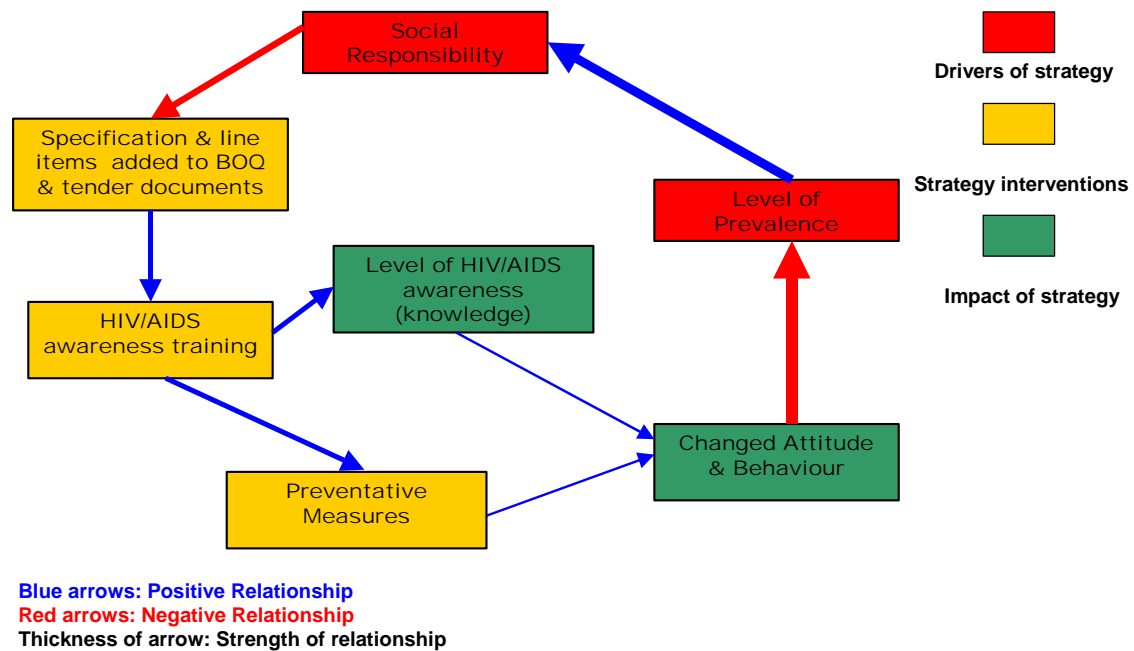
Social Responsibility

Drivers of strategy

Specification & line items added to BOQ & tender documents

Strategy interventions

Level of Prevalence

Impact of strategy

Level of HIV/AIDS awareness (knowledge)

HIV/AIDS awareness training

Changed Attitude & Behaviour

Preventative Measures

Blue arrows: Positive Relationship
Red arrows: Negative Relationship
Thickness of arrow: Strength of relationship